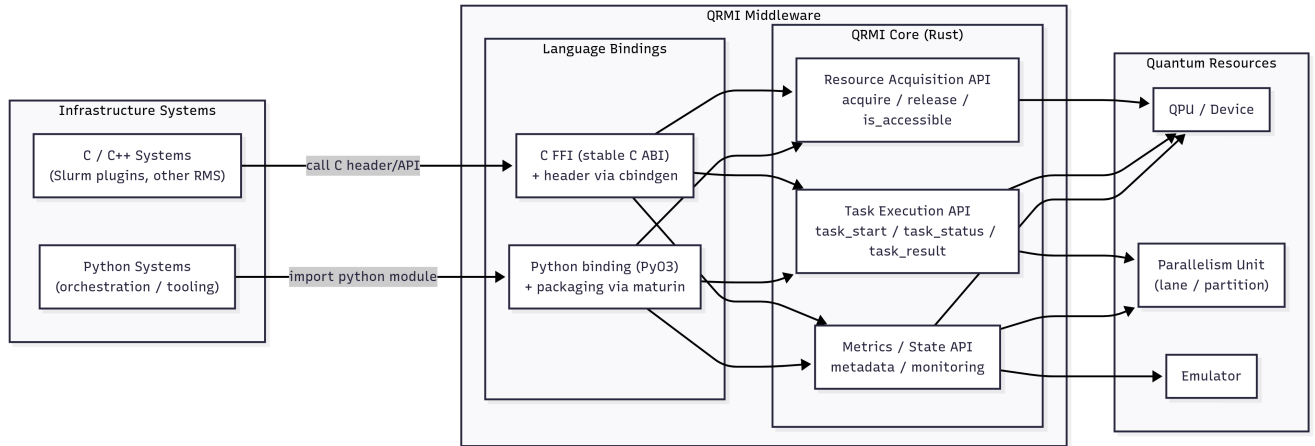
Infrastructure Systems

C / C++ Systems
(Slurm plugins, other RMS)

Python Systems
(orchestration / tooling)

call C header/API

import python module

QRMI Middleware

Language Bindings

C FFI (stable C ABI)
+ header via cbindgen

Python binding (PyO3)
+ packaging via maturin

QRMI Core (Rust)

Resource Acquisition API
acquire / release /
is_accessible

Task Execution API
task_start / task_status /
task_result

Metrics / State API
metadata / monitoring

Quantum Resources

QPU / Device

Parallelism Unit
(lane / partition)

Emulator